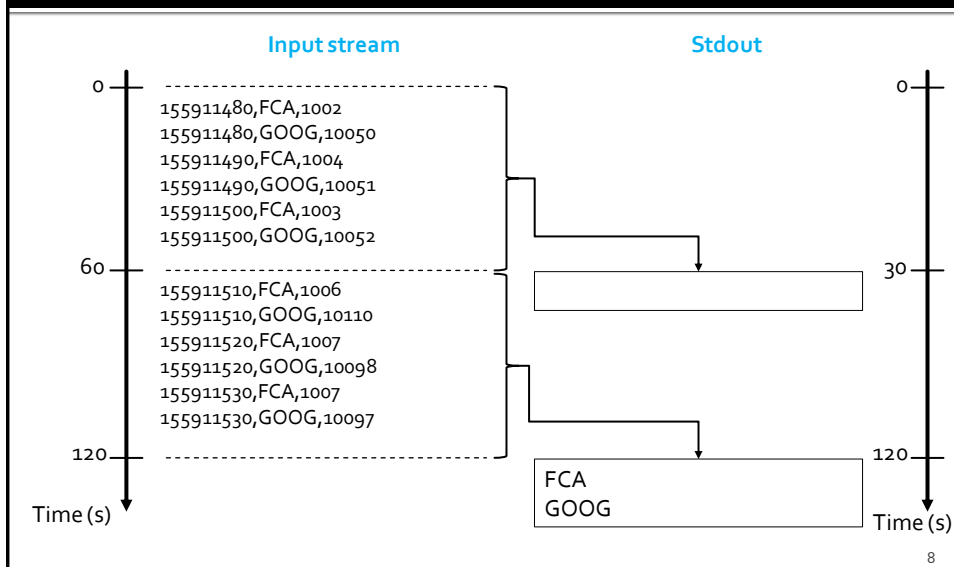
Input stream

Stdout

0

155911480,FCA,1002
155911480,GOOG,10050
155911490,FCA,1004
155911490,GOOG,10051
155911500,FCA,1003
155911500,GOOG,10052

60

155911510,FCA,1006
155911510,GOOG,10110
155911520,FCA,1007
155911520,GOOG,10098
155911530,FCA,1007
155911530,GOOG,10097

120

Time (s)

0

30

FCA
GOOG

120

Time (s)

8